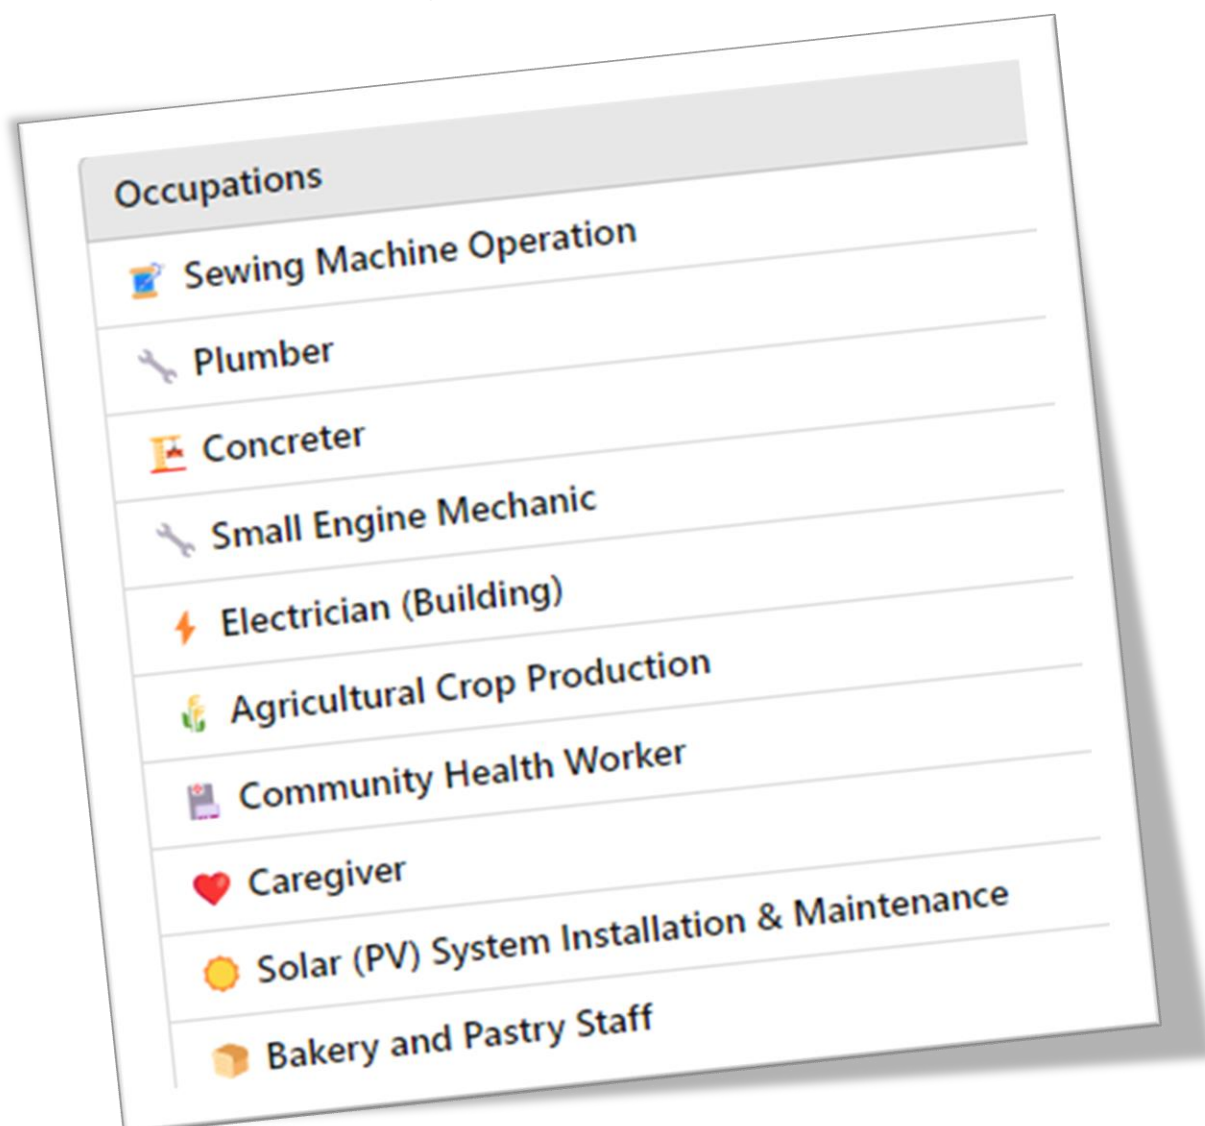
| Occupations |
|---|
| Sewing Machine Operation |
| Plumber |
| Concreter |
| Small Engine Mechanic |
| Electrician (Building) |
| Agricultural Crop Production |
| Community Health Worker |
| Caregiver |
| Solar (PV) System Installation & Maintenance |
| Bakery and Pastry Staff |